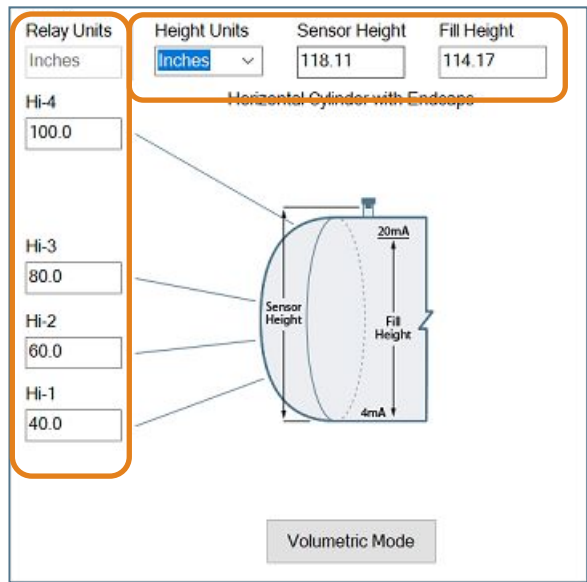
Relay Units
Inches
Hi-4
100.0
Hi-3
80.0
Hi-2
60.0
Hi-1
40.0

Height Units
Inches
Sensor Height
118.11
Fill Height
114.17

Horizontal Cylinder with Endcaps

20mA
Sensor Height
Fill Height
4mA

Volumetric Mode